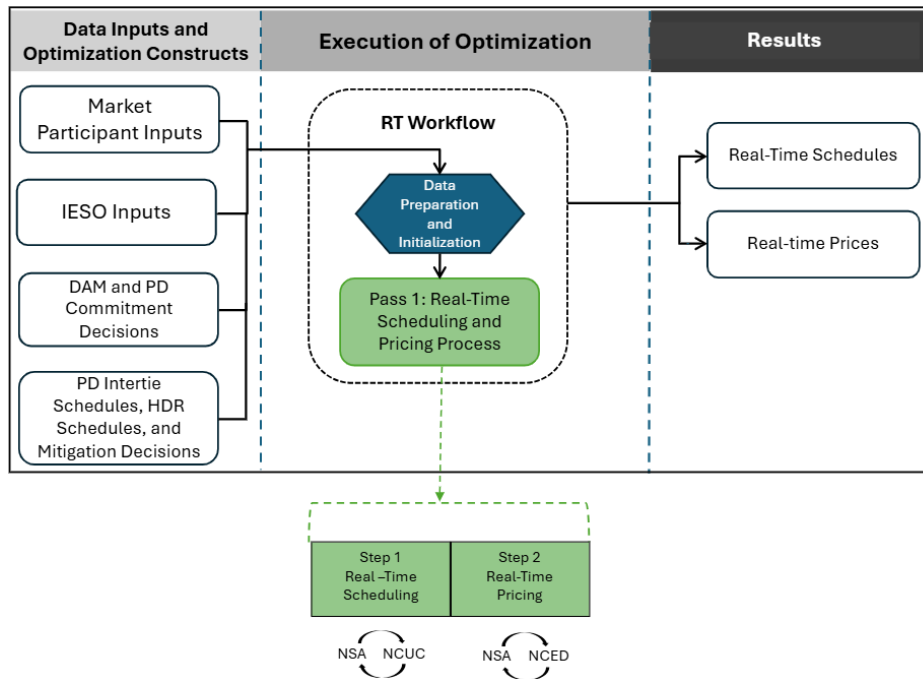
Data Inputs and Optimization Constructs

Execution of Optimization

Results

Market Participant Inputs

IESO Inputs

DAM and PD Commitment Decisions

PD Intertie Schedules, HDR Schedules, and Mitigation Decisions

RT Workflow

Data Preparation and Initialization

Pass 1: Real-Time Scheduling and Pricing Process

Real-Time Schedules

Real-time Prices

Step 1 Real –Time Scheduling

Step 2 Real-Time Pricing

NSA NCUC

NSA NCED